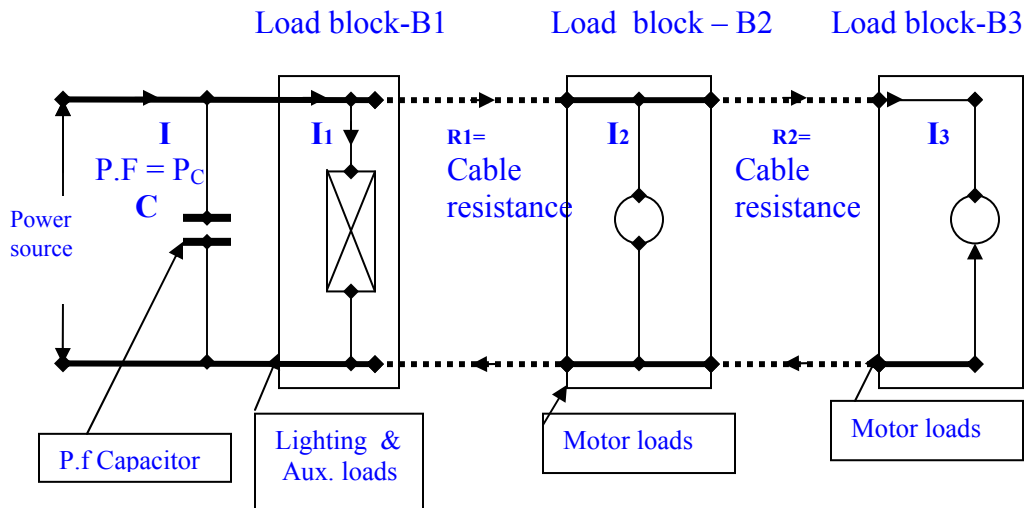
Load block-B1

Load block – B2

Load block-B3

I

P.F = $P_C$

C

Power source

$I_1$

R1= Cable resistance

$I_2$

R2= Cable resistance

$I_3$

P.f Capacitor

Lighting & Aux. loads

Motor loads

Motor loads